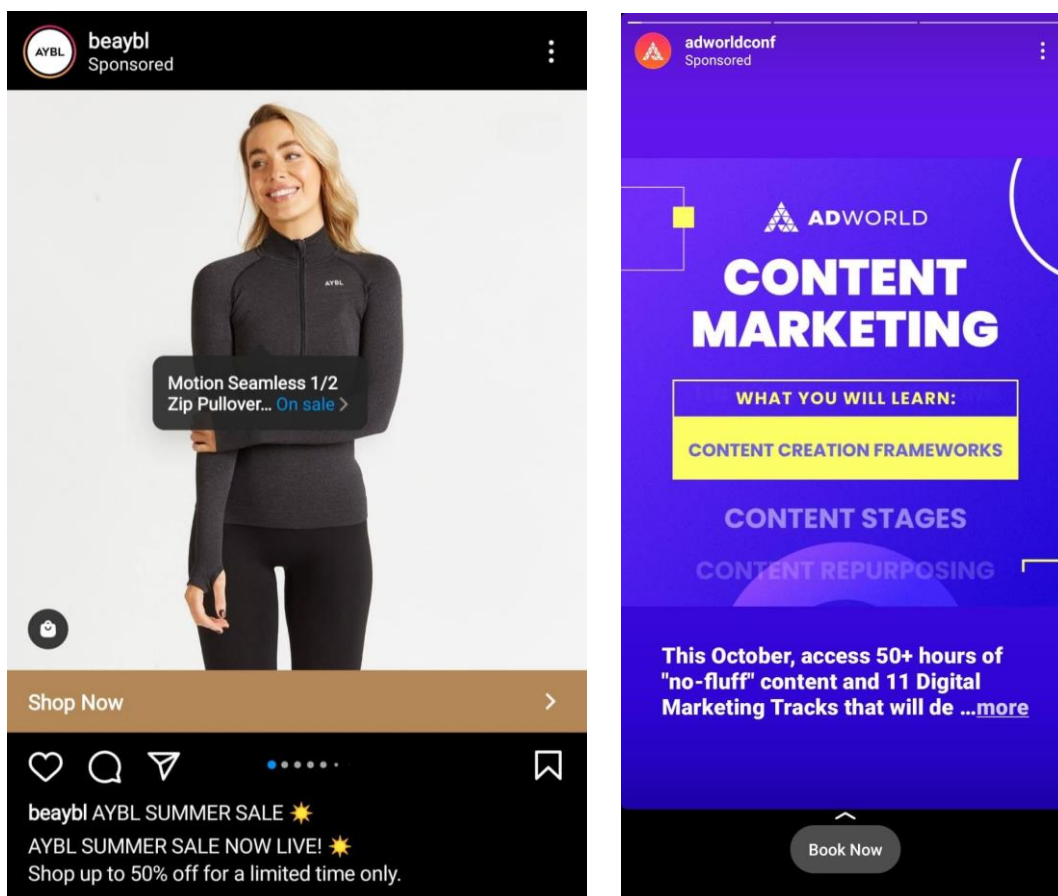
AYBL beaybl
Sponsored

AYBL

Motion Seamless 1/2 Zip Pullover... On sale >

Shop Now >

beaybl AYBL SUMMER SALE ☀️
AYBL SUMMER SALE NOW LIVE! ☀️
Shop up to 50% off for a limited time only.

adworldconf
Sponsored

ADWORLD

CONTENT MARKETING

WHAT YOU WILL LEARN:

CONTENT CREATION FRAMEWORKS

CONTENT STAGES

CONTENT REPURPOSING

This October, access 50+ hours of "no-fluff" content and 11 Digital Marketing Tracks that will de ...more

Book Now